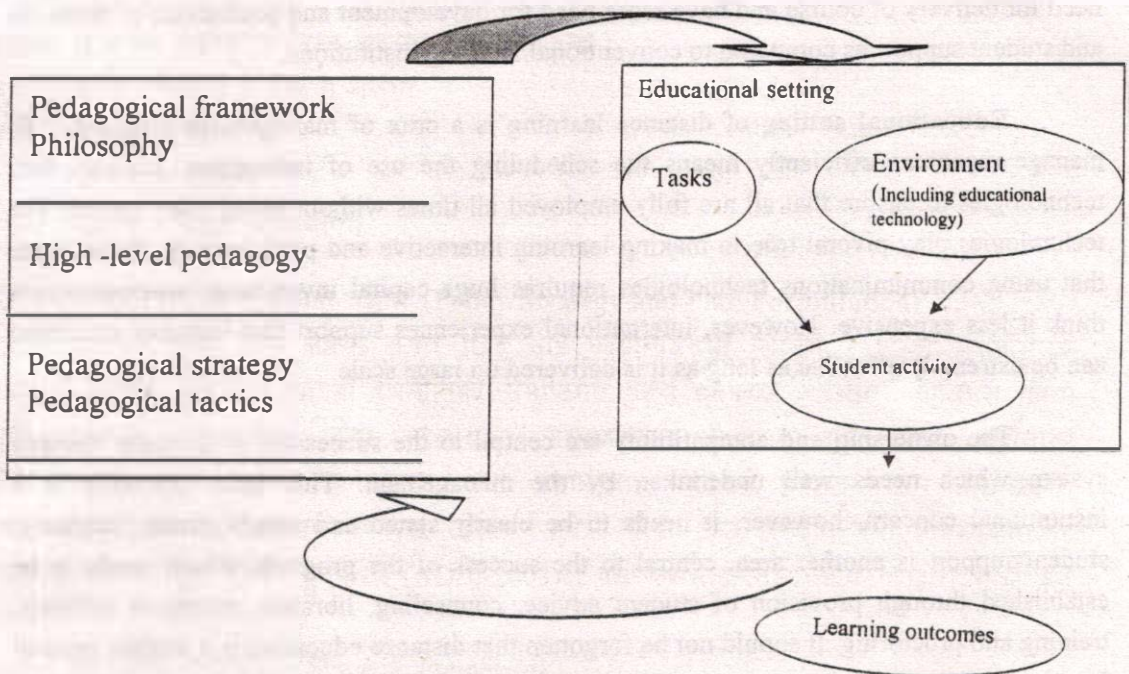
Pedagogical framework
Philosophy

High -level pedagogy

Pedagogical strategy
Pedagogical tactics

Educational setting

Tasks

Environment
(Including educational technology)

Student activity

Learning outcomes